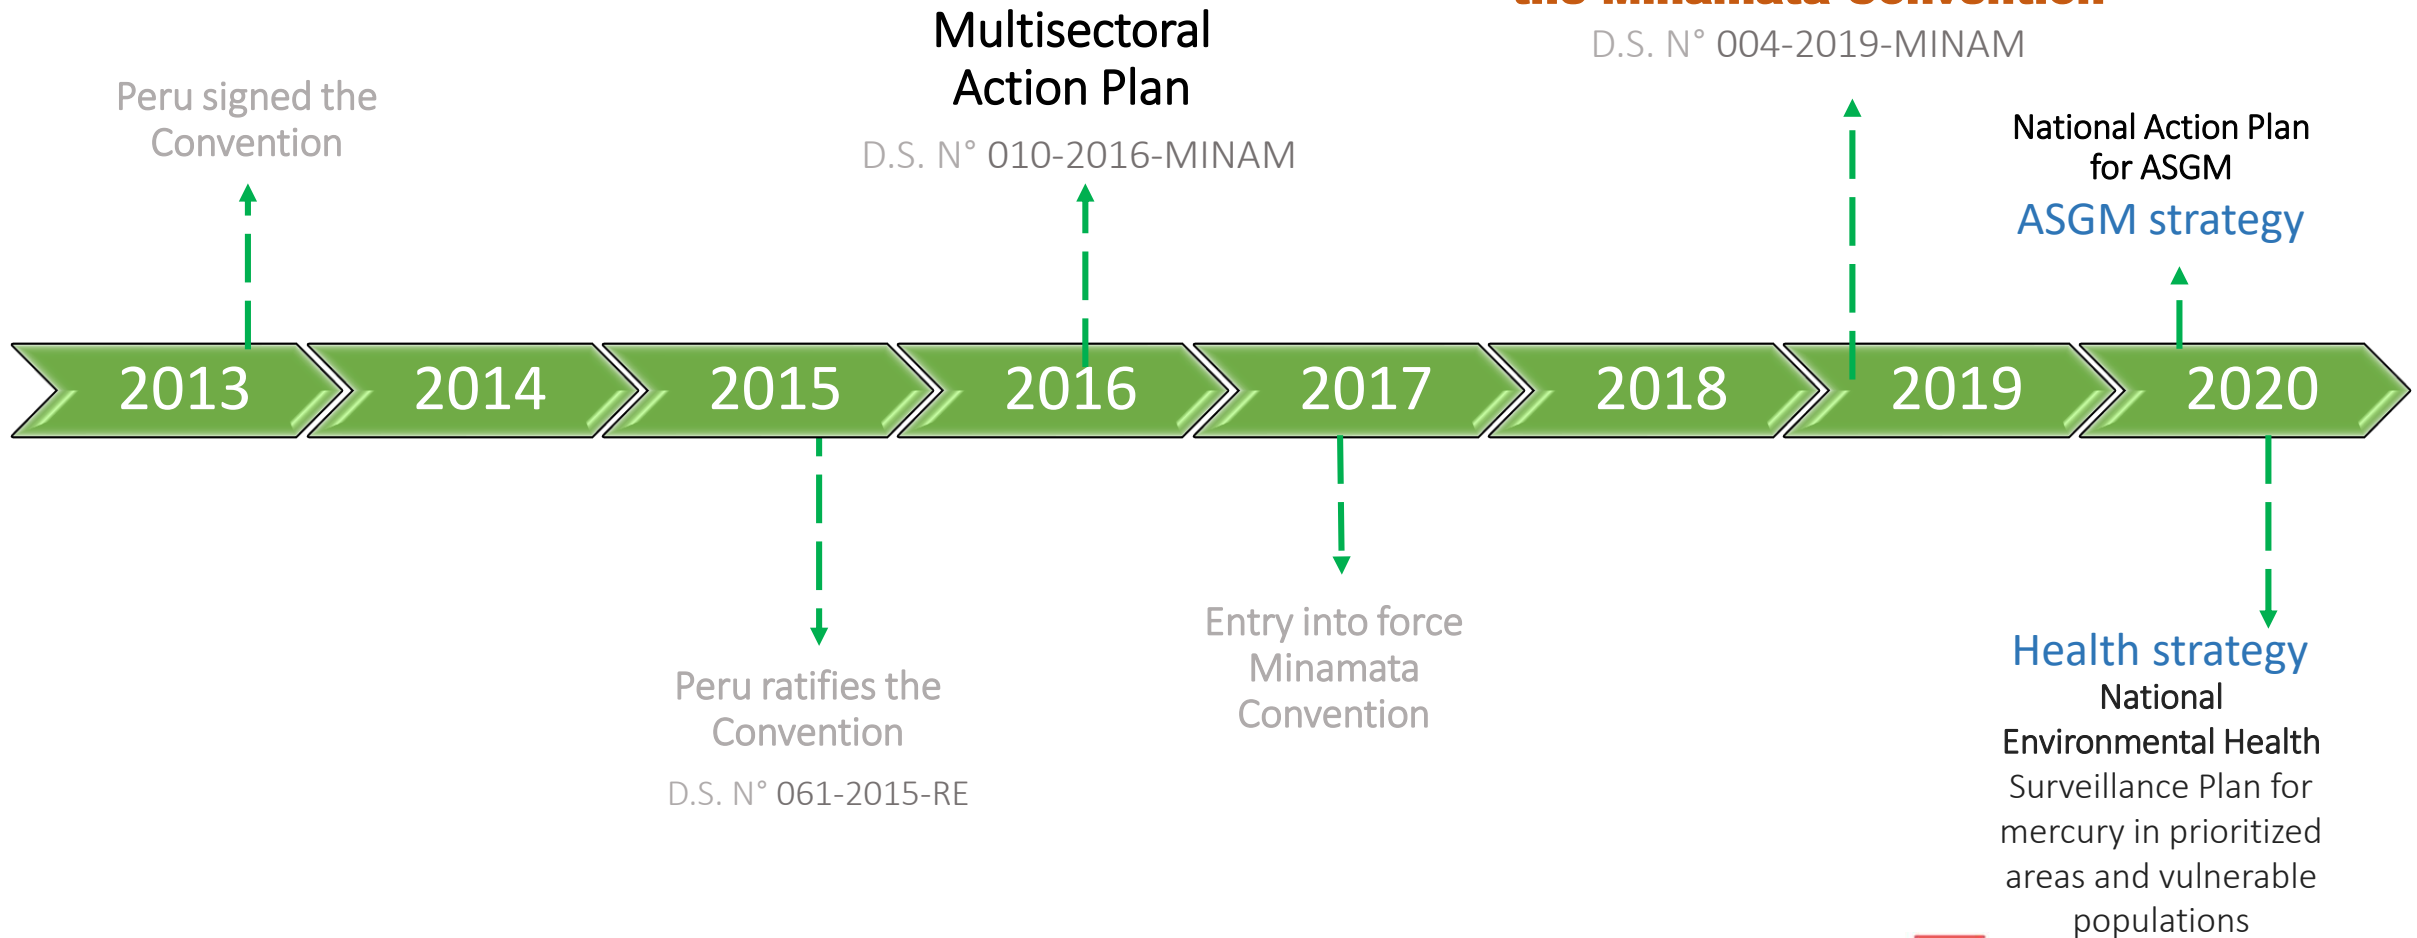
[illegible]
D.S. N° 004-2019-MINAM

Multisectoral Action Plan
D.S. N° 010-2016-MINAM

Peru signed the Convention

National Action Plan for ASGM
ASGM strategy

2013 2014 2015 2016 2017 2018 2019 2020

Peru ratifies the Convention
D.S. N° 061-2015-RE

Entry into force Minamata Convention

Health strategy
National Environmental Health Surveillance Plan for mercury in prioritized areas and vulnerable populations